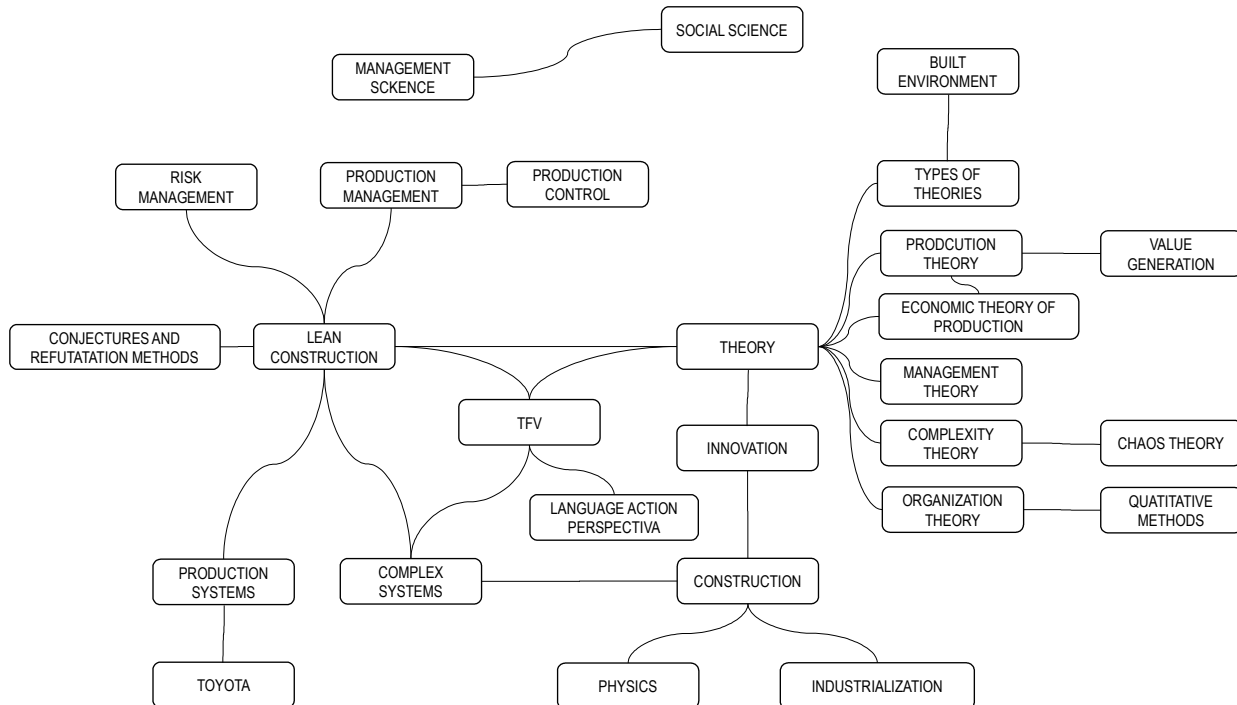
SOCIAL SCIENCE

MANAGEMENT SCKENCE

BUILT ENVIRONMENT

RISK MANAGEMENT

PRODUCTION MANAGEMENT

PRODUCTION CONTROL

TYPES OF THEORIES

PRODCUTION THEORY

VALUE GENERATION

ECONOMIC THEORY OF PRODUCTION

CONJECTURES AND REFUTATATION METHODS

LEAN CONSTRUCTION

THEORY

MANAGEMENT THEORY

TFV

INNOVATION

COMPLEXITY THEORY

CHAOS THEORY

LANGUAGE ACTION PERSPECTIVA

ORGANIZATION THEORY

QUATITATIVE METHODS

PRODUCTION SYSTEMS

COMPLEX SYSTEMS

CONSTRUCTION

TOYOTA

PHYSICS

INDUSTRIALIZATION